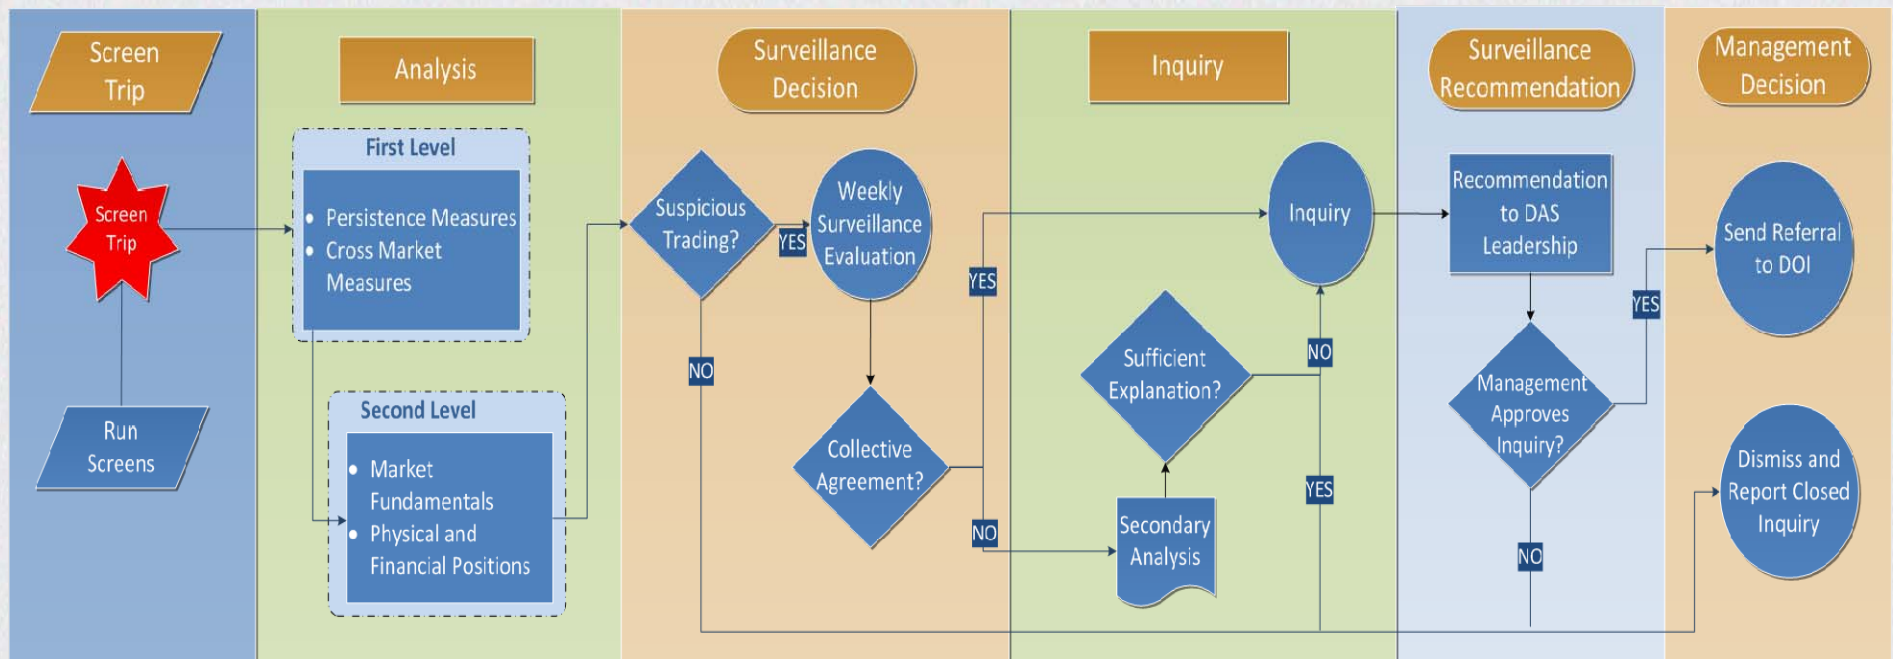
Screen Trip

Analysis

Surveillance Decision

Inquiry

Surveillance Recommendation

Management Decision

Screen Trip

Run Screens

First Level

- Persistence Measures
- Cross Market Measures

Second Level

- Market Fundamentals
- Physical and Financial Positions

Suspicious Tracing?

YES

NO

Weekly Surveillance Evaluation

Collective Agreement?

YES

NO

Inquiry

Sufficient Explanation?

NO

YES

Secondary Analysis

Recommendation to DAS Leadership

Management Approves Inquiry?

YES

NO

Send Referral to DOI

Dismiss and Report Closed Inquiry